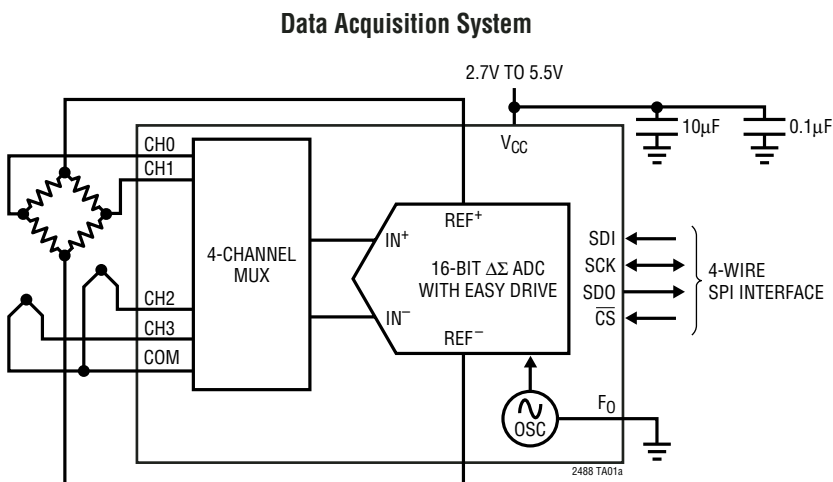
Data Acquisition System

2.7V TO 5.5V

$V_{CC}$

10µF

0.1µF

CH0

CH1

4-CHANNEL MUX

CH2

CH3

COM

$REF^+$

$IN^+$

16-BIT ΔΣ ADC WITH EASY DRIVE

$IN^-$

$REF^-$

SDI

SCK

SDO

$\overline{CS}$

4-WIRE SPI INTERFACE

OSC

$F_O$

2488 TA01a